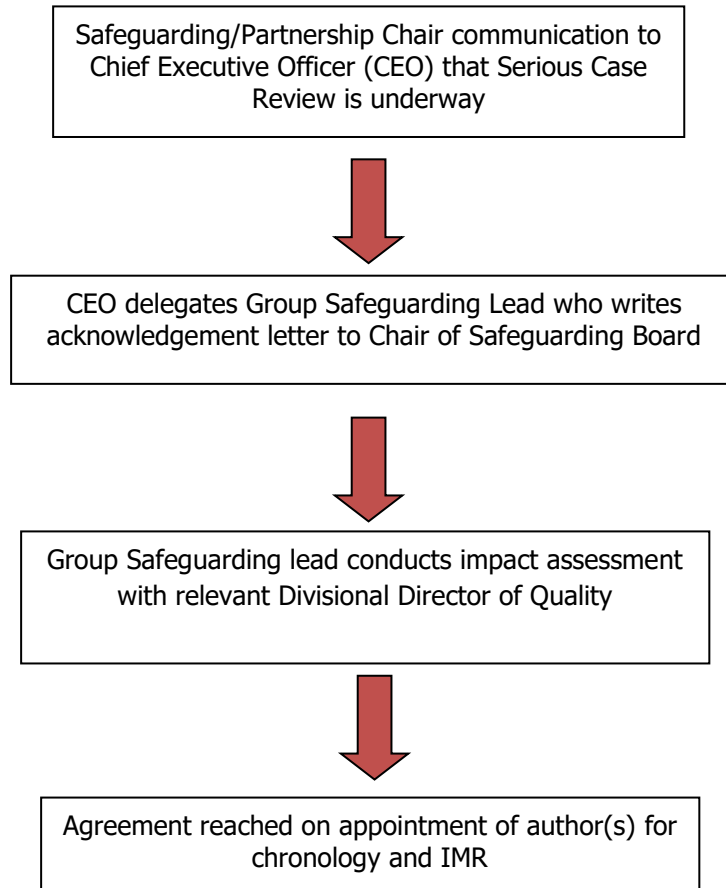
Safeguarding/Partnership Chair communication to Chief Executive Officer (CEO) that Serious Case Review is underway

CEO delegates Group Safeguarding Lead who writes acknowledgement letter to Chair of Safeguarding Board

Group Safeguarding lead conducts impact assessment with relevant Divisional Director of Quality

Agreement reached on appointment of author(s) for chronology and IMR